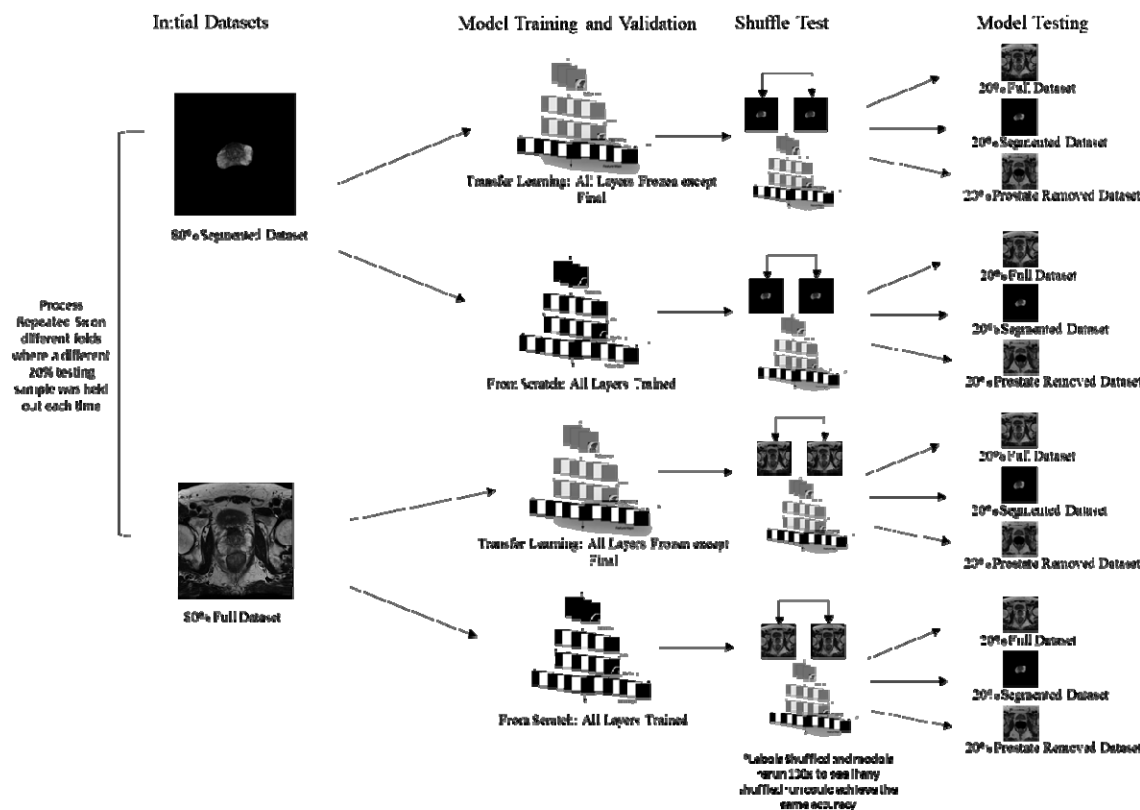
Initial Datasets

Model Training and Validation

Shuffle Test

Model Testing

80% Segmented Dataset

80% Full Dataset

Process Repeated 5x on different folds where a different 20% testing sample was held out each time

Transfer Learning: All Layers Frozen except Final

From Scratch: All Layers Trained

Transfer Learning: All Layers Frozen except Final

From Scratch: All Layers Trained

20% Full Dataset

20% Segmented Dataset

20% Prostate Removed Dataset

20% Full Dataset

20% Segmented Dataset

20% Prostate Removed Dataset

20% Full Dataset

20% Segmented Dataset

20% Prostate Removed Dataset

20% Full Dataset

20% Segmented Dataset

20% Prostate Removed Dataset

*Labels shuffled and models rerun 100x to see if any shuffled run could achieve the same accuracy